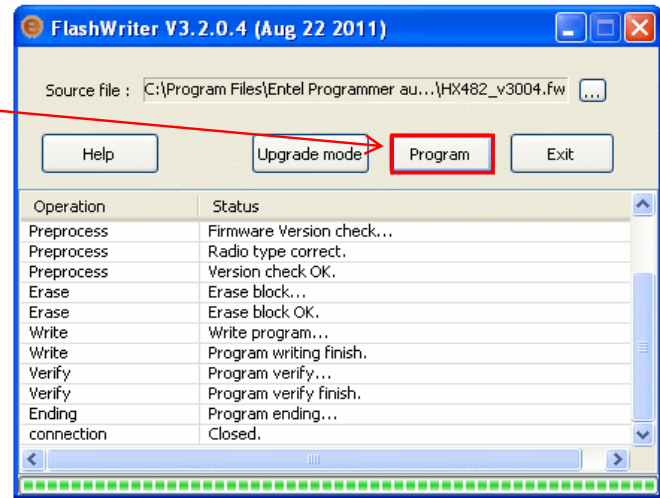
FlashWriter V3.2.0.4 (Aug 22 2011)

Source file : C:\Program Files\Entel Programmer au...\HX482_v3004.fw ...

Help

Upgrade mode

Program

Exit

| Operation | Status |
|---|---|
| Preprocess | Firmware Version check... |
| Preprocess | Radio type correct. |
| Preprocess | Version check OK. |
| Erase | Erase block... |
| Erase | Erase block OK. |
| Write | Write program... |
| Write | Program writing finish. |
| Verify | Program verify... |
| Verify | Program verify finish. |
| Ending | Program ending... |
| connection | Closed. |